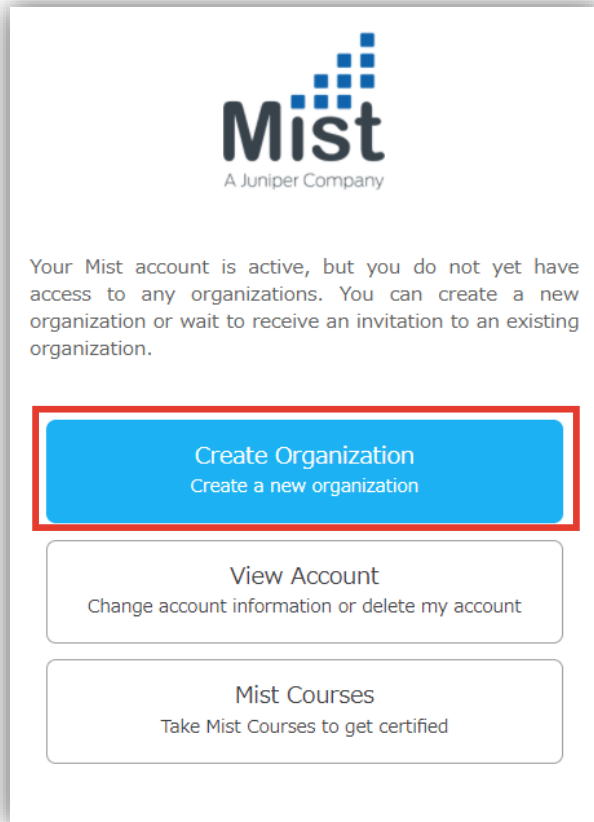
Mist
A Juniper Company

Your Mist account is active, but you do not yet have access to any organizations. You can create a new organization or wait to receive an invitation to an existing organization.

Create Organization
Create a new organization

View Account
Change account information or delete my account

Mist Courses
Take Mist Courses to get certified